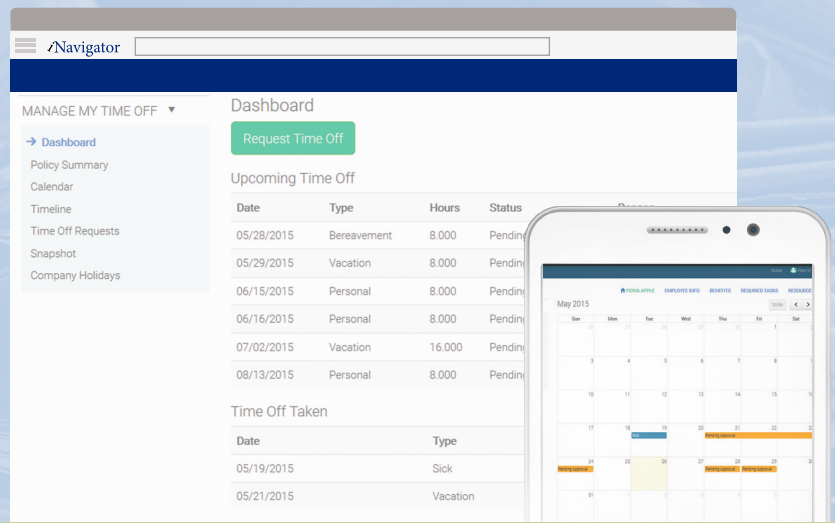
iNavigator

MANAGE MY TIME OFF ▼

→ Dashboard
Policy Summary
Calendar
Timeline
Time Off Requests
Snapshot
Company Holidays

Dashboard

Request Time Off

Upcoming Time Off

| Date | Type | Hours | Status |
|---|---|---|---|
| 05/28/2015 | Bereavement | 8.000 | Pending |
| 05/29/2015 | Vacation | 8.000 | Pending |
| 06/15/2015 | Personal | 8.000 | Pending |
| 06/16/2015 | Personal | 8.000 | Pending |
| 07/02/2015 | Vacation | 16.000 | Pending |
| 08/13/2015 | Personal | 8.000 | Pending |

Time Off Taken

| Date | Type |
|---|---|
| 05/19/2015 | Sick |
| 05/21/2015 | Vacation |

FIONA APPLE EMPLOYEE INFO BENEFITS REQUIRED TASKS RESOURCES

May 2015

| Sun | Mon | Tue | Wed | Thu | Fri | Sat |
|---|---|---|---|---|---|---|
| 26 | 27 | 28 | 29 | 30 | 1 | 2 |
| 3 | 4 | 5 | 6 | 7 | 8 | 9 |
| 10 | 11 | 12 | 13 | 14 | 15 | 16 |
| 17 | 18 | 19 | 20 | 21 Pending Approval | 22 | 23 |
| 24 Pending Approval | 25 | 26 | 27 | 28 Pending Approval | 29 Pending Approval | 30 |
| 31 | 1 | 2 | 3 | 4 | 5 | 6 |